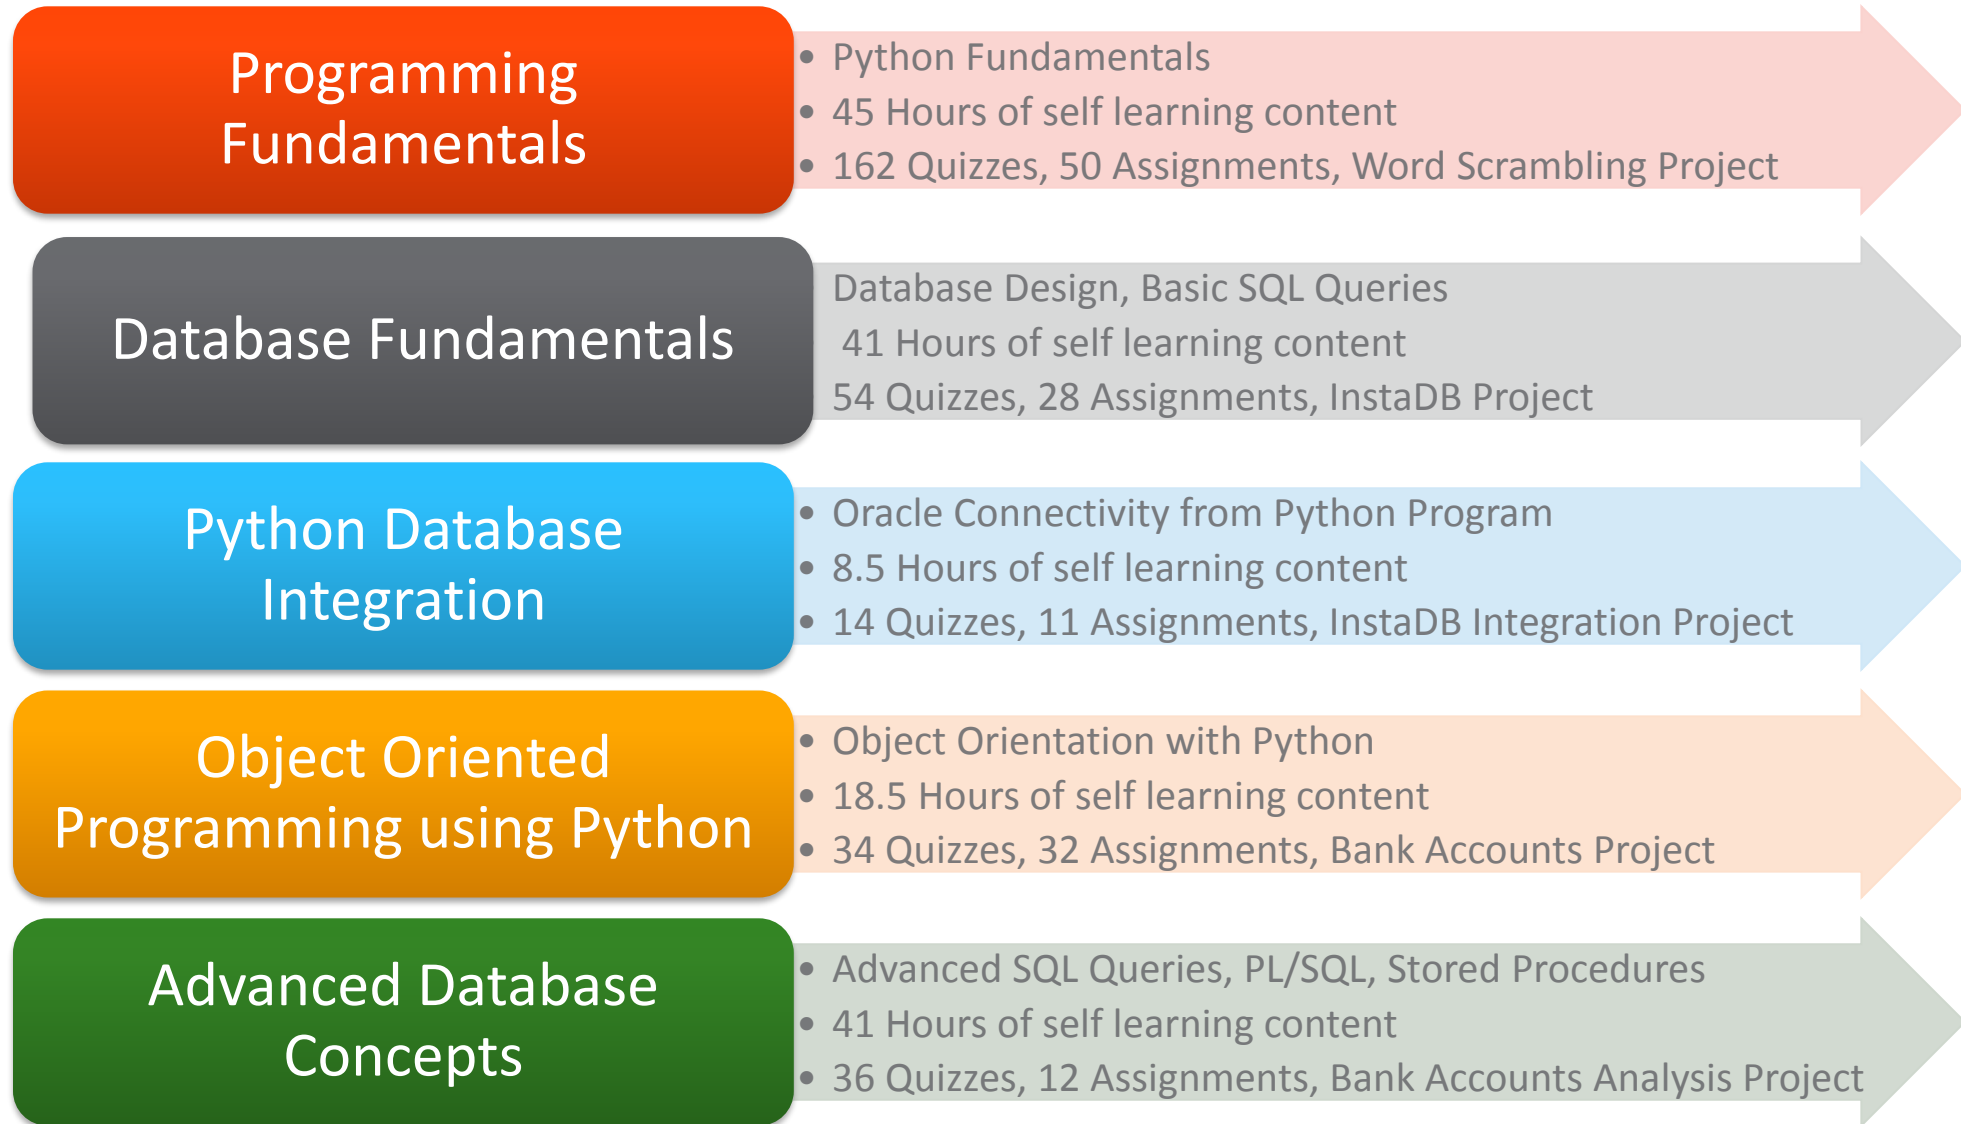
Programming Fundamentals

- Python Fundamentals
- 45 Hours of self learning content
- 162 Quizzes, 50 Assignments, Word Scrambling Project

Database Fundamentals

Database Design, Basic SQL Queries
41 Hours of self learning content
54 Quizzes, 28 Assignments, InstaDB Project

Python Database Integration

- Oracle Connectivity from Python Program
- 8.5 Hours of self learning content
- 14 Quizzes, 11 Assignments, InstaDB Integration Project

Object Oriented Programming using Python

- Object Orientation with Python
- 18.5 Hours of self learning content
- 34 Quizzes, 32 Assignments, Bank Accounts Project

Advanced Database Concepts

- Advanced SQL Queries, PL/SQL, Stored Procedures
- 41 Hours of self learning content
- 36 Quizzes, 12 Assignments, Bank Accounts Analysis Project